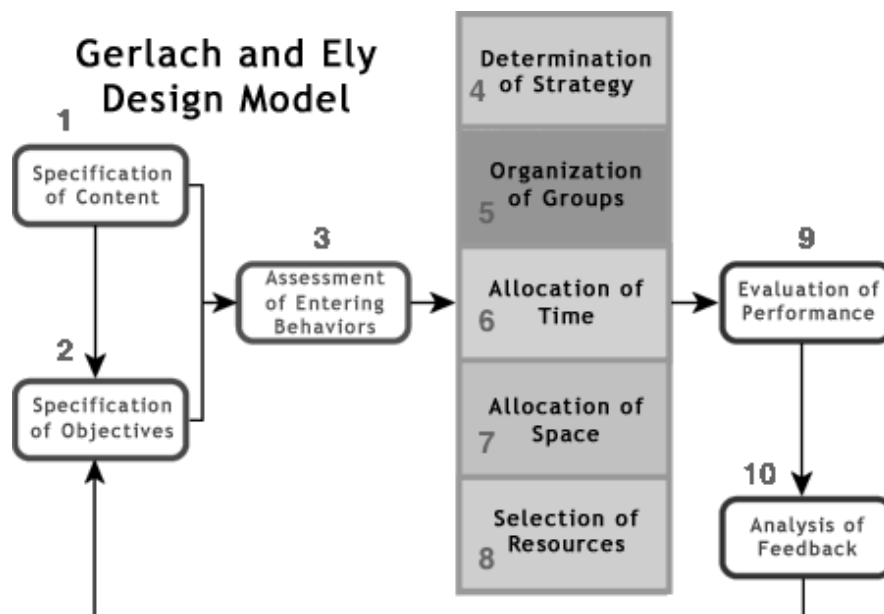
Gerlach and Ely Design Model

1
Specification of Content

2
Specification of Objectives

3
Assessment of Entering Behaviors

4 Determination of Strategy

5 Organization of Groups

6 Allocation of Time

7 Allocation of Space

8 Selection of Resources

9
Evaluation of Performance

10
Analysis of Feedback